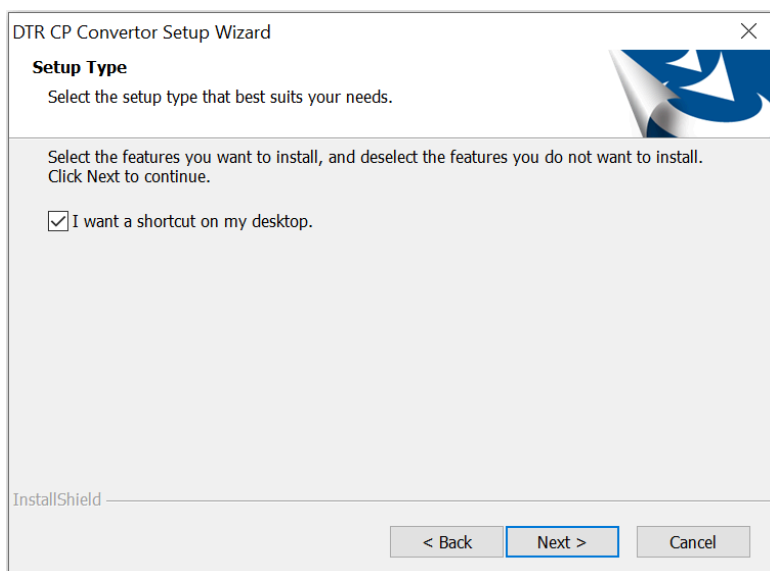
DTR CP Convertor Setup Wizard

Setup Type

Select the setup type that best suits your needs.

Select the features you want to install, and deselect the features you do not want to install. Click Next to continue.

I want a shortcut on my desktop.

InstallShield

< Back

Next >

Cancel